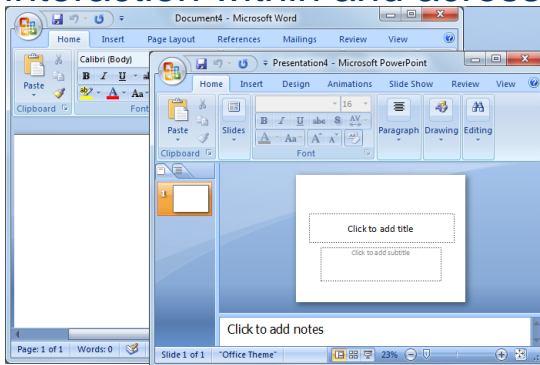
Document4 - Microsoft Word

Home Insert Page Layout References Mailings Review View

Paste

Calibri (Body)

B I U

Aa

Clipboard

Font

Page: 1 of 1 Words: 0

Presentation4 - Microsoft PowerPoint

Home Insert Design Animations Slide Show Review View

Paste

Slides

16

B I U abc S AV

A Aa A A

Paragraph Drawing Editing

Clipboard

Font

1

Click to add title

Click to add subtitle

Click to add notes

Slide 1 of 1 "Office Theme" 23%